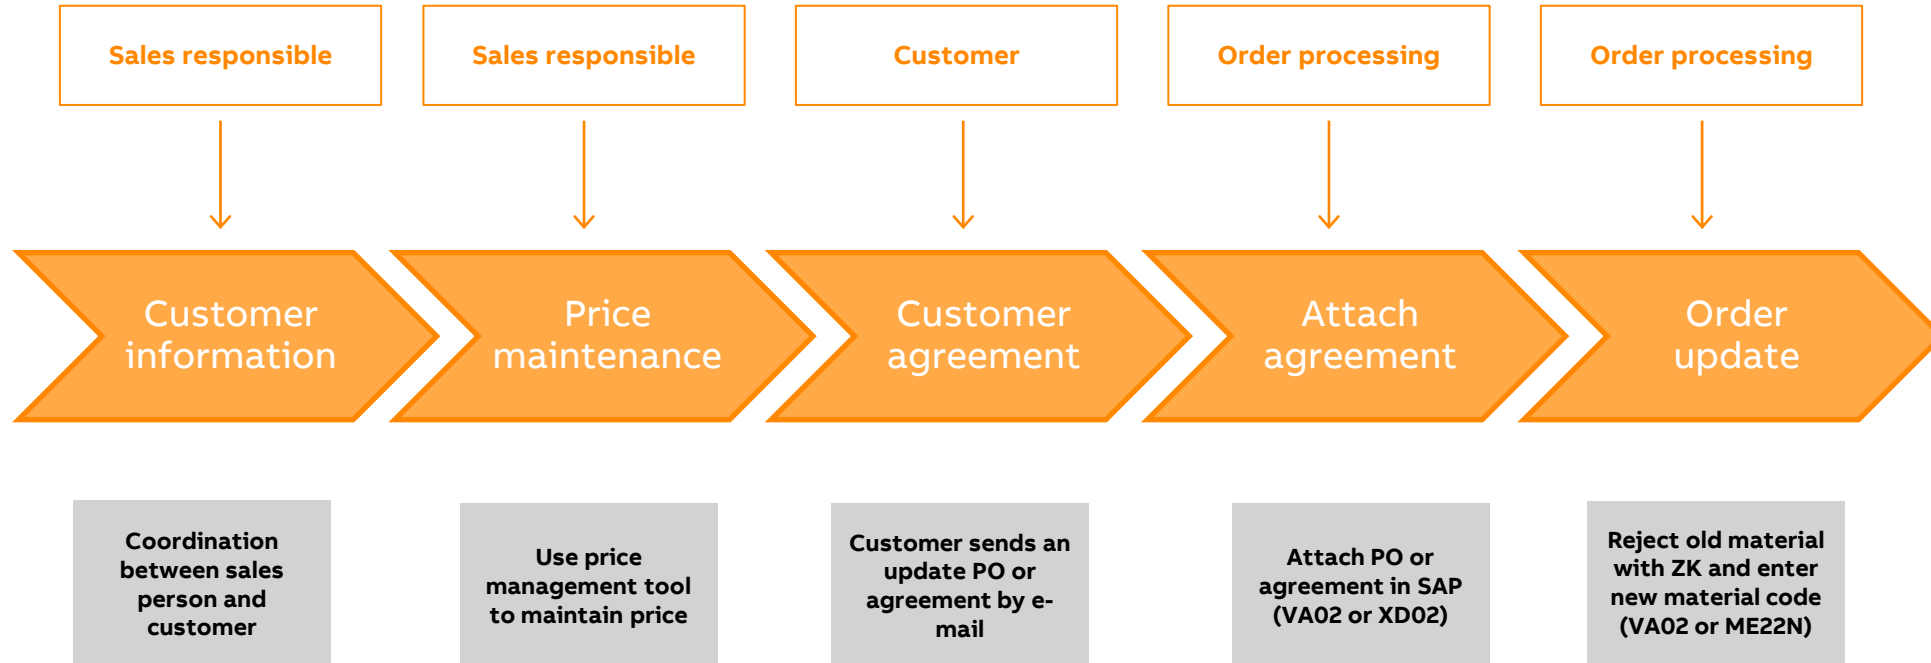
Sales responsible

Sales responsible

Customer

Order processing

Order processing

Customer information

Price maintenance

Customer agreement

Attach agreement

Order update

Coordination between sales person and customer

Use price management tool to maintain price

Customer sends an update PO or agreement by e-mail

Attach PO or agreement in SAP (VA02 or XD02)

Reject old material with ZK and enter new material code (VA02 or ME22N)